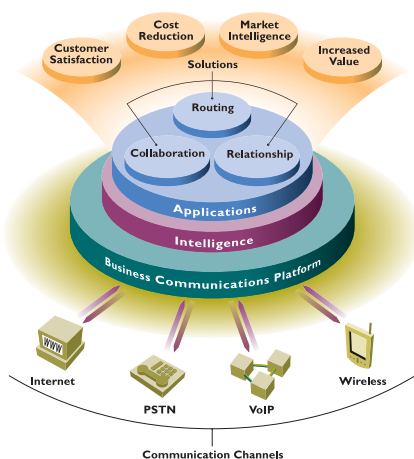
Customer Satisfaction

Cost Reduction

Market Intelligence

Increased Value

Solutions

Routing

Collaboration

Relationship

Applications

Intelligence

Business Communications Platform

WWW

Internet

PSTN

VoIP

Wireless

Communication Channels